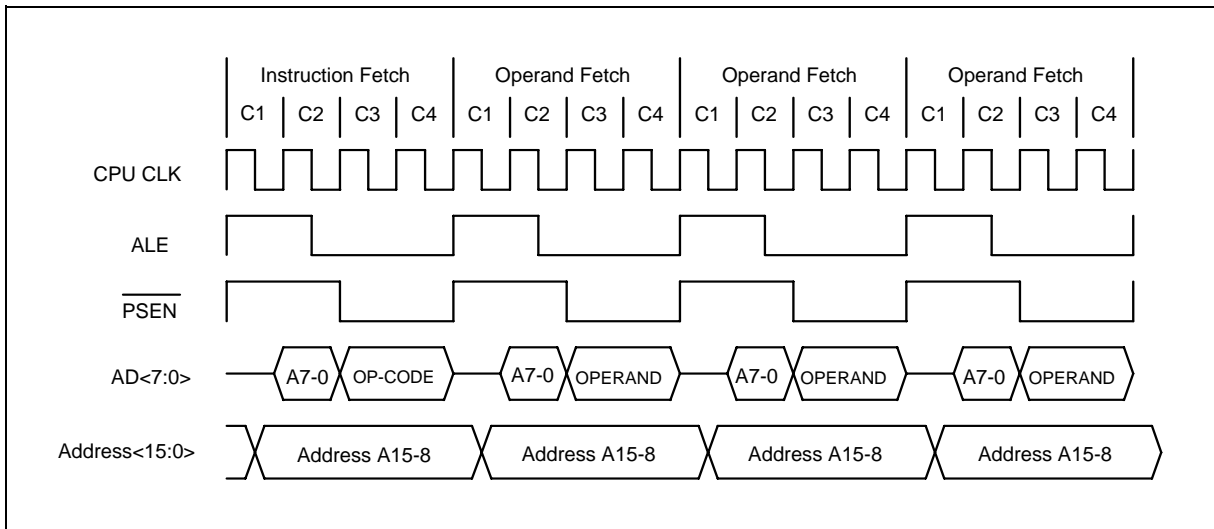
Instruction Fetch
C1 C2 C3 C4

Operand Fetch
C1 C2 C3 C4

Operand Fetch
C1 C2 C3 C4

Operand Fetch
C1 C2 C3 C4

CPU CLK

ALE

$\overline{PSEN}$

AD<7:0>
A7-0 OP-CODE A7-0 OPERAND A7-0 OPERAND A7-0 OPERAND

Address<15:0>
Address A15-8 Address A15-8 Address A15-8 Address A15-8